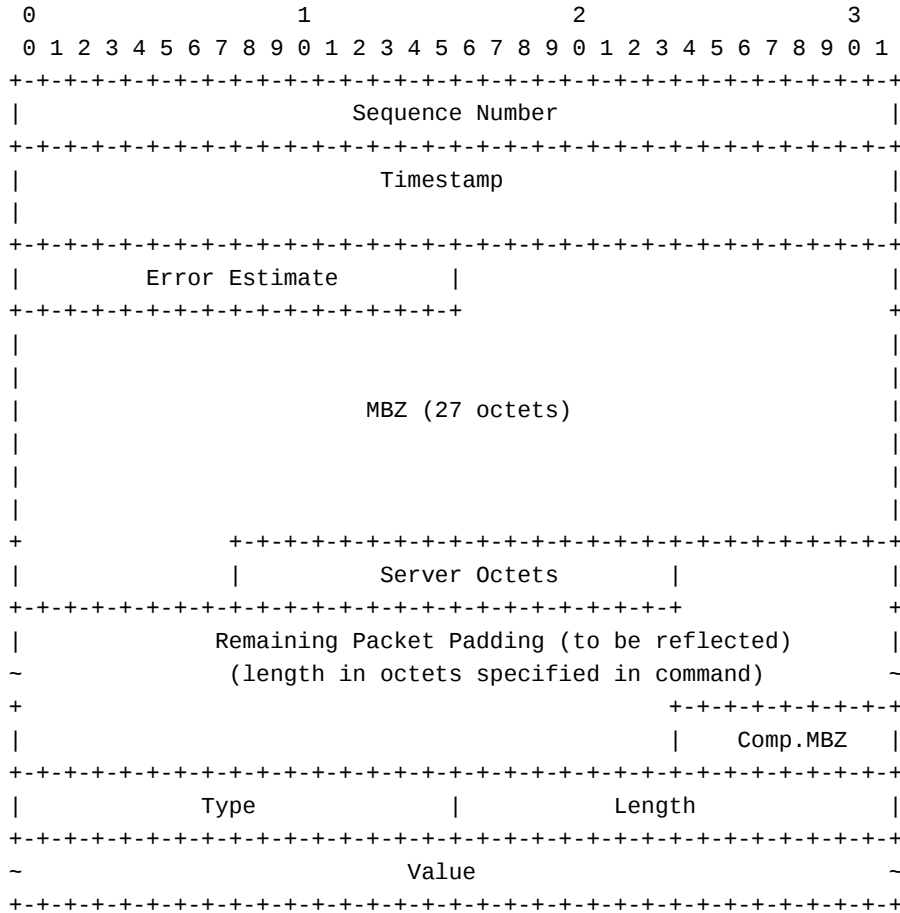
0                   1                   2                   3
 0 1 2 3 4 5 6 7 8 9 0 1 2 3 4 5 6 7 8 9 0 1 2 3 4 5 6 7 8 9 0 1
+-+-+-+-+-+-+-+-+-+-+-+-+-+-+-+-+-+-+-+-+-+-+-+-+-+-+-+-+-+-+-+-+
|                        Sequence Number                        |
+-+-+-+-+-+-+-+-+-+-+-+-+-+-+-+-+-+-+-+-+-+-+-+-+-+-+-+-+-+-+-+-+
|                          Timestamp                            |
|                                                               |
+-+-+-+-+-+-+-+-+-+-+-+-+-+-+-+-+-+-+-+-+-+-+-+-+-+-+-+-+-+-+-+-+
|        Error Estimate         |                               |
+-+-+-+-+-+-+-+-+-+-+-+-+-+-+-+-+                               +
|                                                               |
|                                                               |
|                         MBZ (27 octets)                       |
|                                                               |
|                                                               |
|                                                               |
+               +-+-+-+-+-+-+-+-+-+-+-+-+-+-+-+-+-+-+-+-+-+-+-+-+
|               |          Server Octets        |               |
+-+-+-+-+-+-+-+-+-+-+-+-+-+-+-+-+-+-+-+-+-+-+-+-+               +
|           Remaining Packet Padding (to be reflected)          |
~           (length in octets specified in command)             ~
+                                               +-+-+-+-+-+-+-+-+
|                                               |   Comp.MBZ    |
+-+-+-+-+-+-+-+-+-+-+-+-+-+-+-+-+-+-+-+-+-+-+-+-+-+-+-+-+-+-+-+-+
|             Type              |             Length            |
+-+-+-+-+-+-+-+-+-+-+-+-+-+-+-+-+-+-+-+-+-+-+-+-+-+-+-+-+-+-+-+-+
~                             Value                             ~
+-+-+-+-+-+-+-+-+-+-+-+-+-+-+-+-+-+-+-+-+-+-+-+-+-+-+-+-+-+-+-+-+